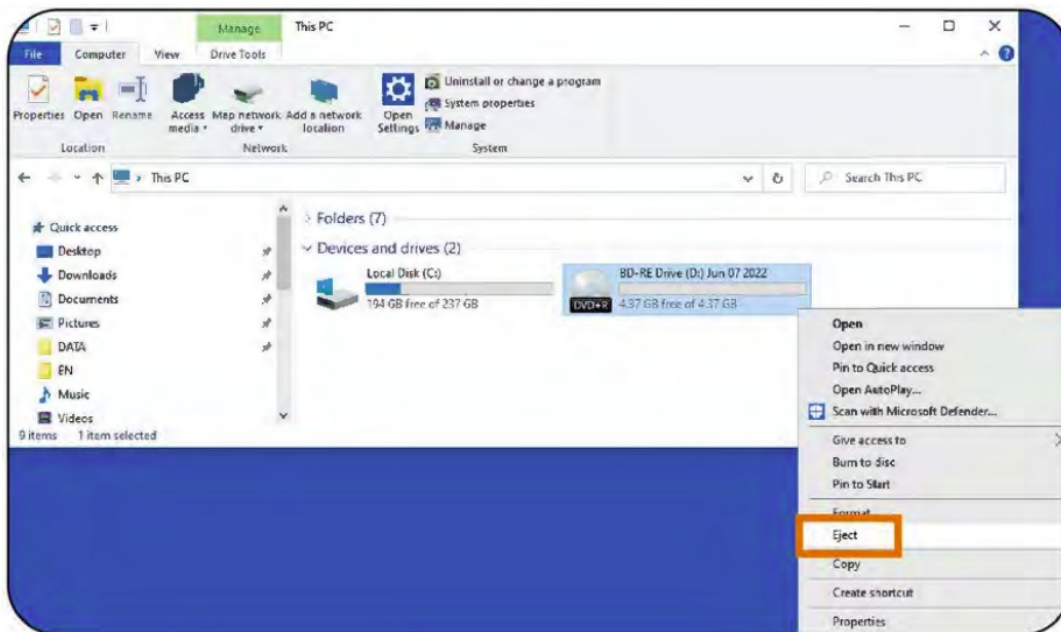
Manage This PC

File Computer View Drive Tools

Properties Open Rename Access media Map network drive Add a network location Open Settings Uninstall or change a program System properties Manage

Location Network System

This PC

Search This PC

Quick access
Desktop
Downloads
Documents
Pictures
DATA
EN
Music
Videos

9 items 1 item selected

Folders (7)

Devices and drives (2)

Local Disk (C:)
194 GB free of 237 GB

BD-RE Drive (D:) Jun 07 2022
DVD+R 4.37 GB free of 4.37 GB

Open
Open in new window
Pin to Quick access
Open AutoPlay...
Scan with Microsoft Defender...
Give access to
Burn to disc
Pin to Start
Format
Eject
Copy
Create shortcut
Properties